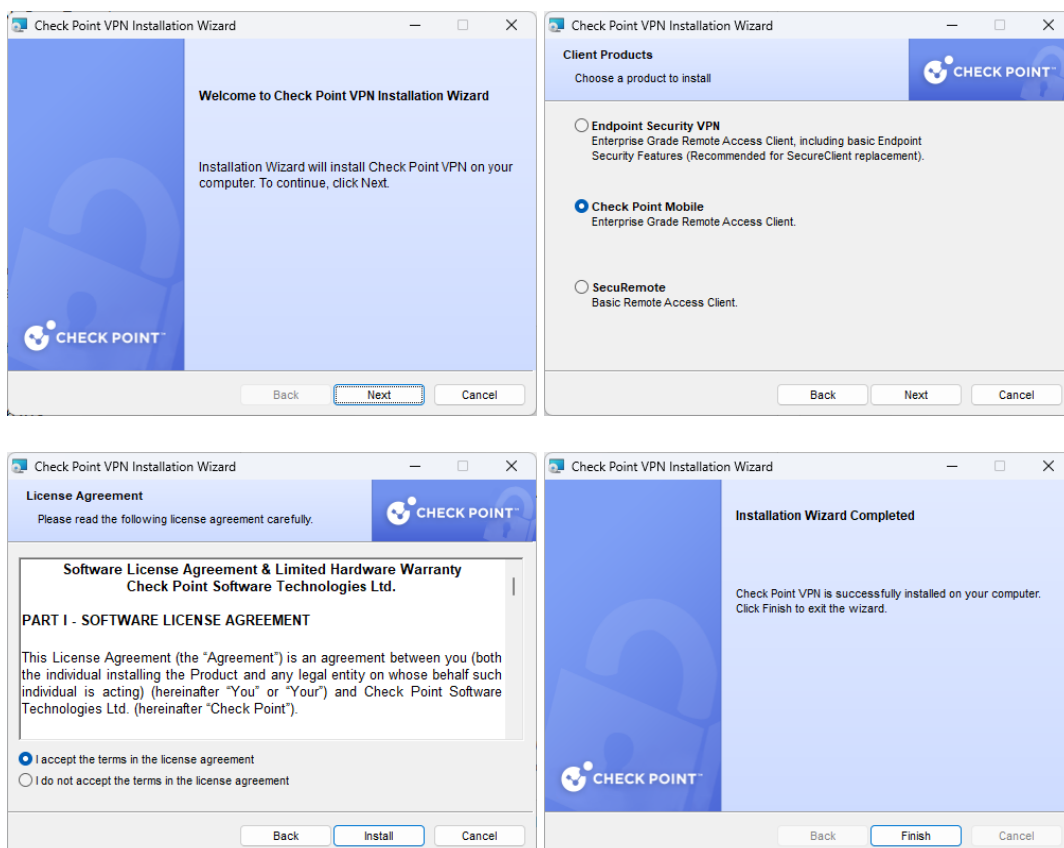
Check Point VPN Installation Wizard

Welcome to Check Point VPN Installation Wizard

Installation Wizard will install Check Point VPN on your computer. To continue, click Next.

CHECK POINT™

Back Next Cancel

Check Point VPN Installation Wizard

Client Products

Choose a product to install

CHECK POINT™

Endpoint Security VPN
Enterprise Grade Remote Access Client, including basic Endpoint Security Features (Recommended for SecureClient replacement).

Check Point Mobile
Enterprise Grade Remote Access Client.

SecuRemote
Basic Remote Access Client.

Back Next Cancel

Check Point VPN Installation Wizard

License Agreement

Please read the following license agreement carefully.

CHECK POINT™

Software License Agreement & Limited Hardware Warranty
Check Point Software Technologies Ltd.

PART I - SOFTWARE LICENSE AGREEMENT

This License Agreement (the "Agreement") is an agreement between you (both the individual installing the Product and any legal entity on whose behalf such individual is acting) (hereinafter "You" or "Your") and Check Point Software Technologies Ltd. (hereinafter "Check Point").

I accept the terms in the license agreement
I do not accept the terms in the license agreement

Back Install Cancel

Check Point VPN Installation Wizard

Installation Wizard Completed

Check Point VPN is successfully installed on your computer. Click Finish to exit the wizard.

CHECK POINT™

Back Finish Cancel